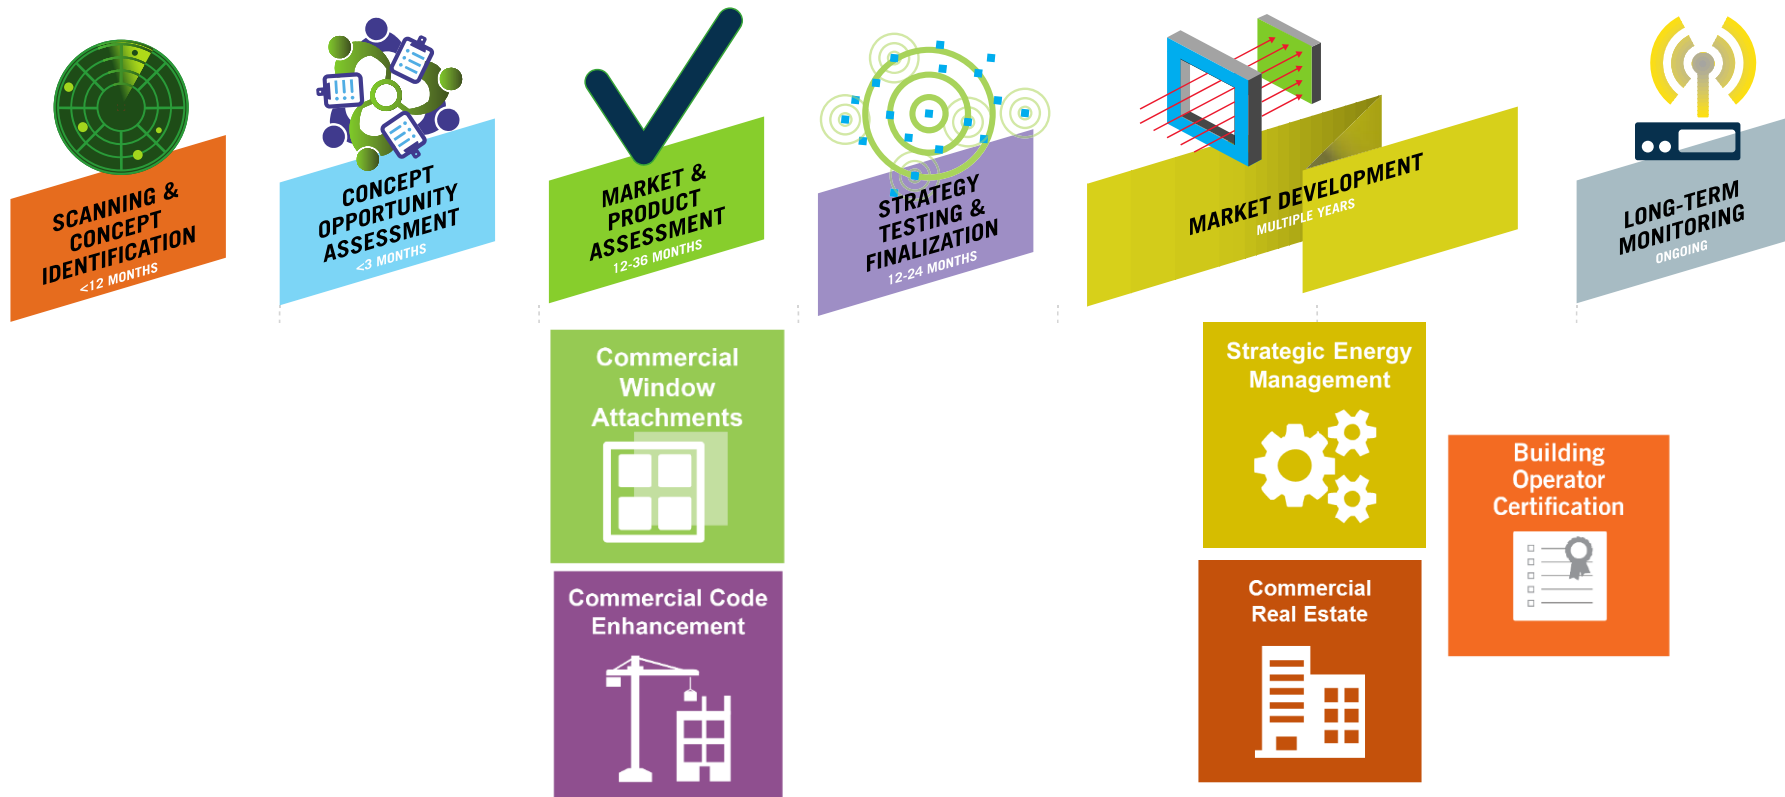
SCANNING & CONCEPT IDENTIFICATION
<12 MONTHS

CONCEPT OPPORTUNITY ASSESSMENT
<3 MONTHS

MARKET & PRODUCT ASSESSMENT
12-36 MONTHS

STRATEGY TESTING & FINALIZATION
12-24 MONTHS

MARKET DEVELOPMENT
MULTIPLE YEARS

LONG-TERM MONITORING
ONGOING

Commercial Window Attachments

Commercial Code Enhancement

Strategic Energy Management

Commercial Real Estate

Building Operator Certification